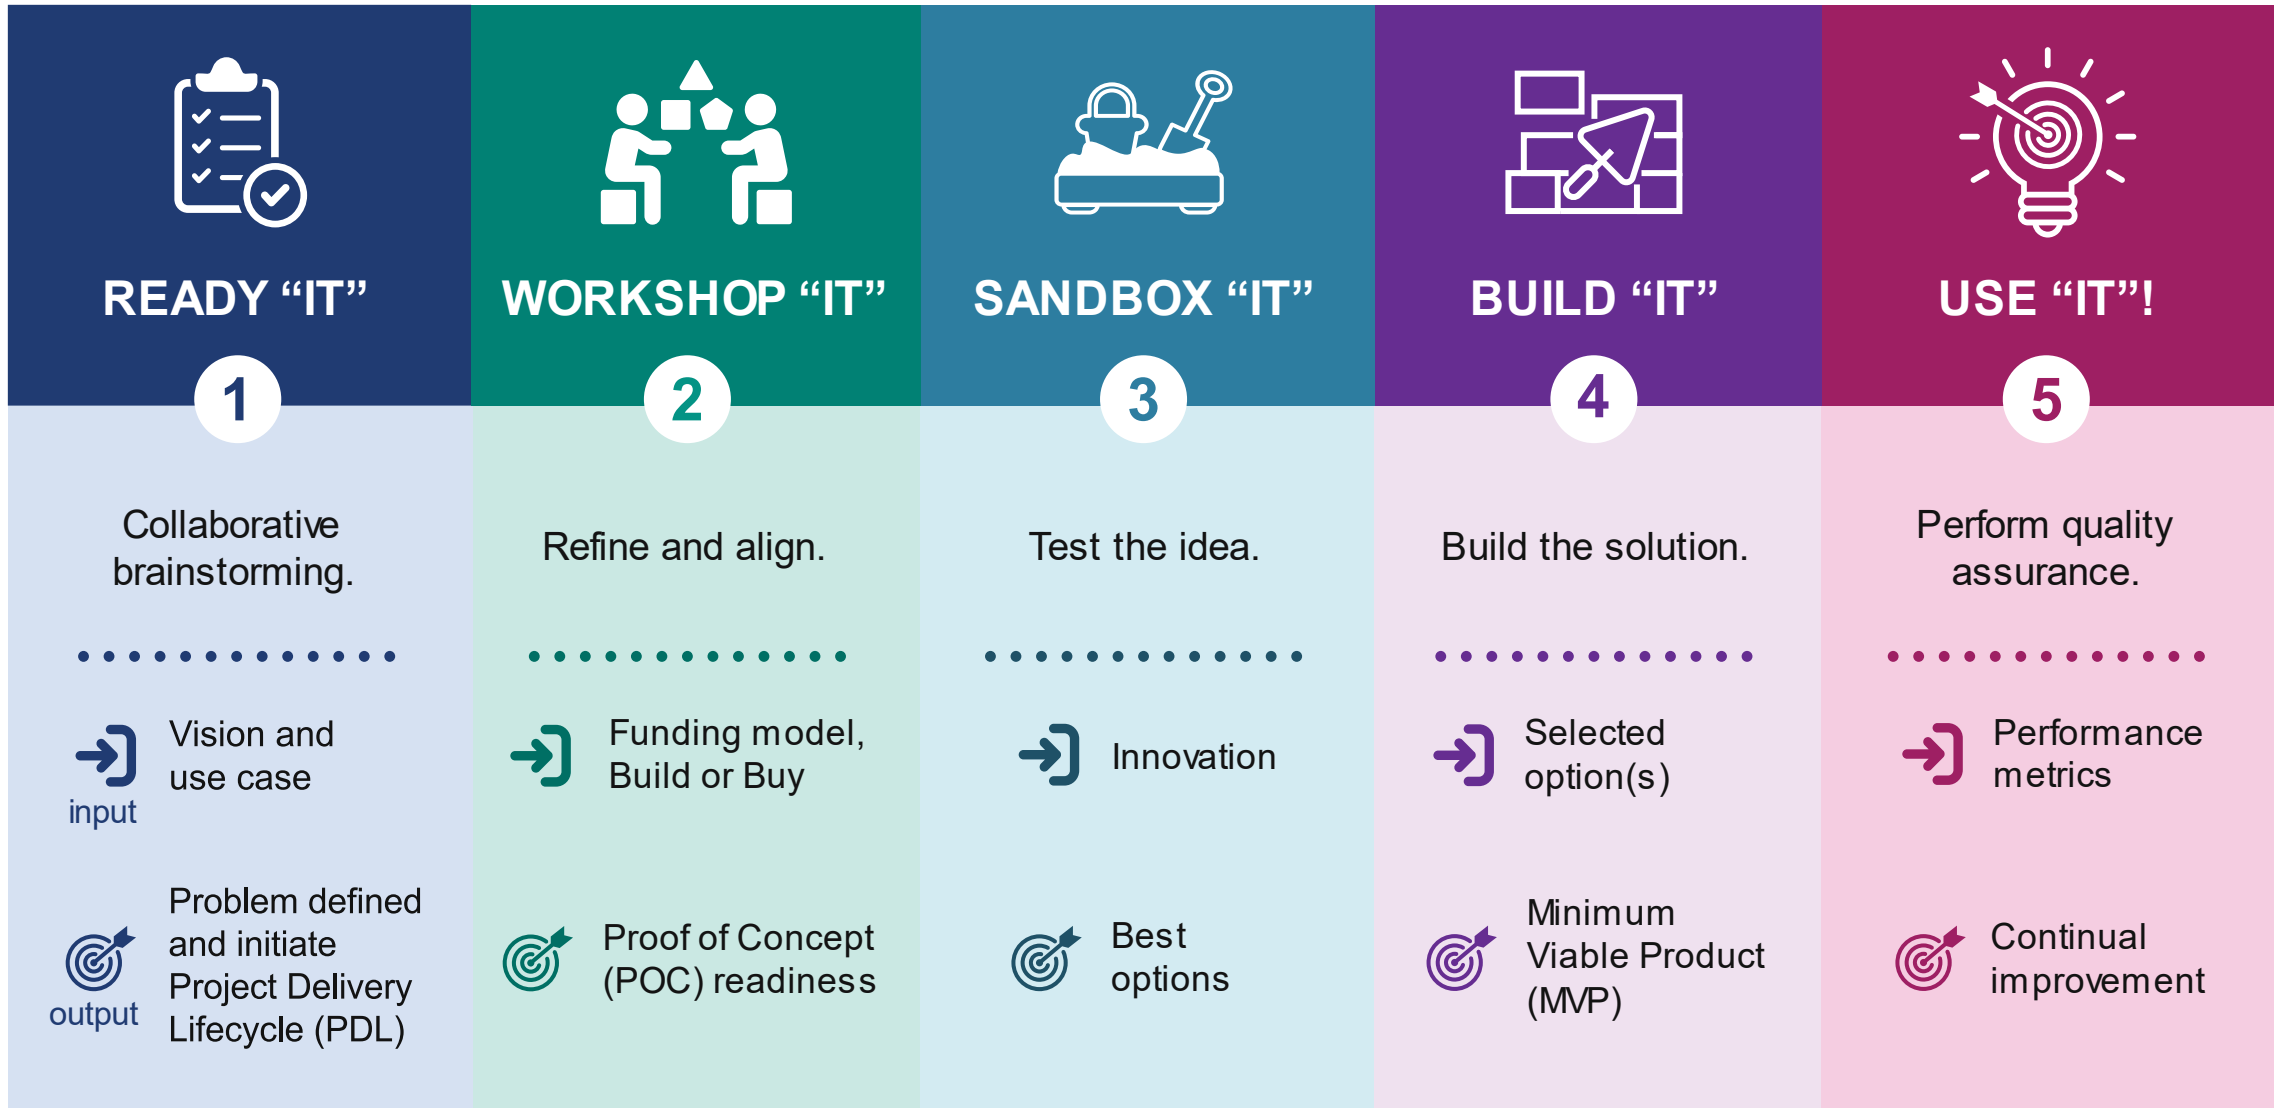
READY “IT”
1
Collaborative brainstorming.
input
Vision and use case
output
Problem defined and initiate Project Delivery Lifecycle (PDL)

WORKSHOP “IT”
2
Refine and align.
Funding model, Build or Buy
Proof of Concept (POC) readiness

SANDBOX “IT”
3
Test the idea.
Innovation
Best options

BUILD “IT”
4
Build the solution.
Selected option(s)
Minimum Viable Product (MVP)

USE “IT”!
5
Perform quality assurance.
Performance metrics
Continual improvement